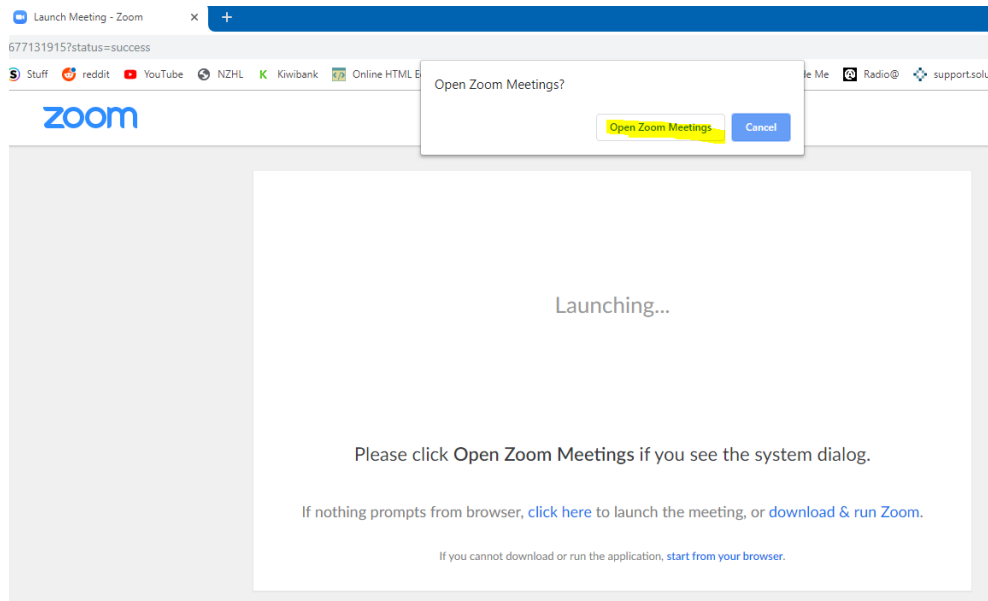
Launch Meeting - Zoom ×

677131915?status=success

Stuff reddit YouTube NZHL Kiwibank Online HTML E le Me Radio@ support.solu

zoom

Open Zoom Meetings?

Open Zoom Meetings Cancel

Launching...

Please click **Open Zoom Meetings** if you see the system dialog.

If nothing prompts from browser, click here to launch the meeting, or download & run Zoom.

If you cannot download or run the application, start from your browser.